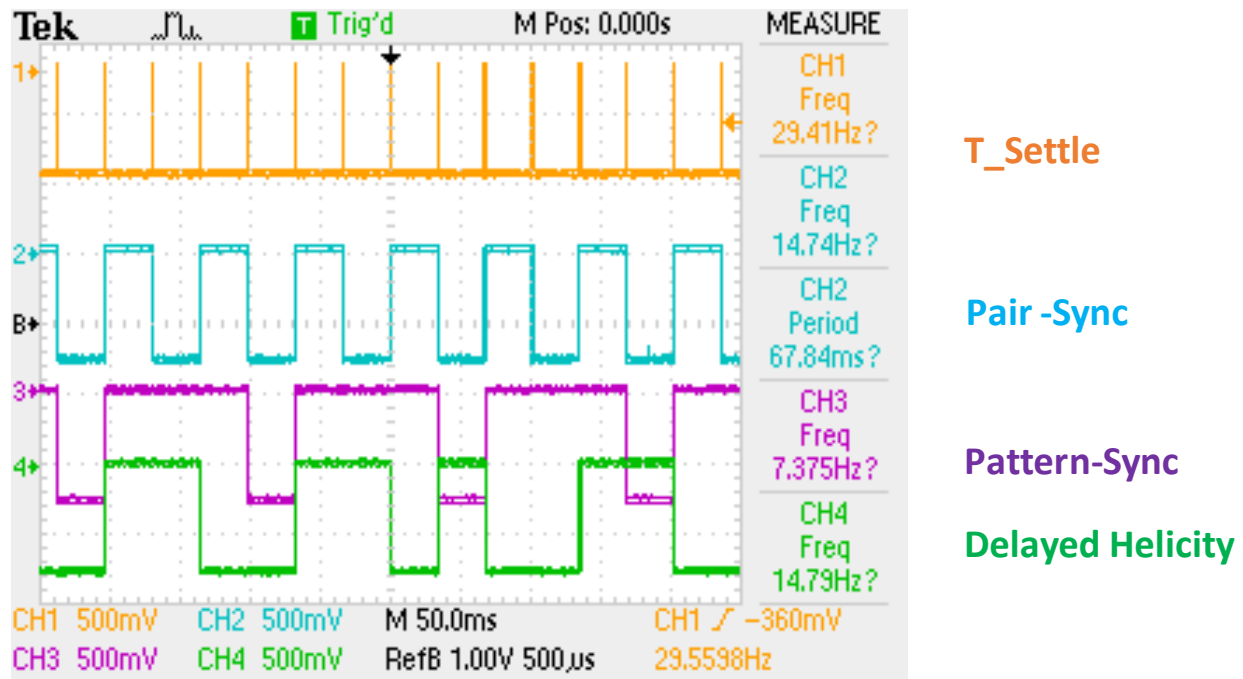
Tek T Trig'd M Pos: 0.000s MEASURE

1
2
B
3
4

CH1 Freq 29.41Hz ?
CH2 Freq 14.74Hz ?
CH2 Period 67.84ms ?
CH3 Freq 7.375Hz ?
CH4 Freq 14.79Hz ?

CH1 500mV CH2 500mV M 50.0ms CH1 ⁄ −360mV
CH3 500mV CH4 500mV RefB 1.00V 500μs 29.5598Hz

T_Settle

Pair -Sync

Pattern-Sync

Delayed Helicity